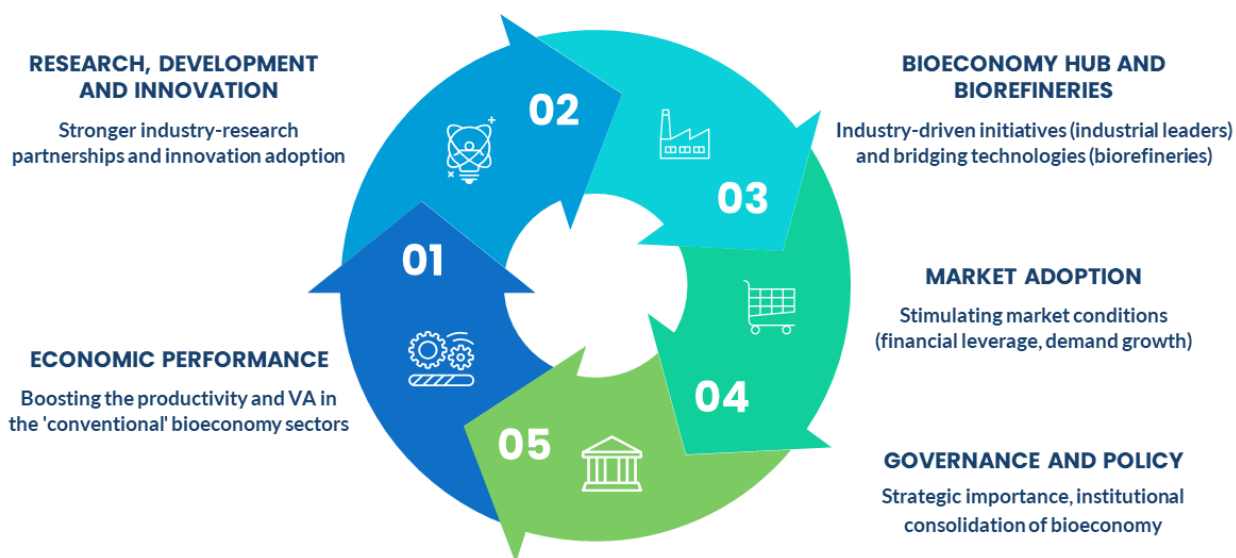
RESEARCH, DEVELOPMENT AND INNOVATION

Stronger industry-research partnerships and innovation adoption

02

BIOECONOMY HUB AND BIOREFINERIES

Industry-driven initiatives (industrial leaders) and bridging technologies (biorefineries)

03

01

MARKET ADOPTION

Stimulating market conditions (financial leverage, demand growth)

ECONOMIC PERFORMANCE

Boosting the productivity and VA in the 'conventional' bioeconomy sectors

04

05

GOVERNANCE AND POLICY

Strategic importance, institutional consolidation of bioeconomy